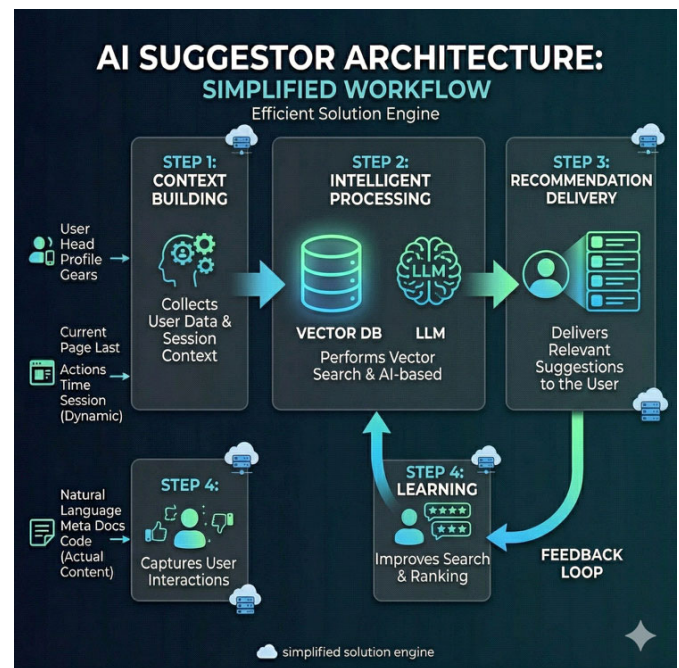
AI SUGGESTOR ARCHITECTURE:
SIMPLIFIED WORKFLOW
Efficient Solution Engine

User Head Profile Gears

Current Page Last Actions Time Session (Dynamic)

Natural Language Meta Docs Code (Actual Content)

STEP 1: CONTEXT BUILDING
Collects User Data & Session Context

STEP 2: INTELLIGENT PROCESSING
VECTOR DB
LLM
LLM
Performs Vector Search & AI-based

STEP 3: RECOMMENDATION DELIVERY
Delivers Relevant Suggestions to the User

STEP 4:
Captures User Interactions

STEP 4: LEARNING
Improves Search & Ranking

FEEDBACK LOOP

simplified solution engine